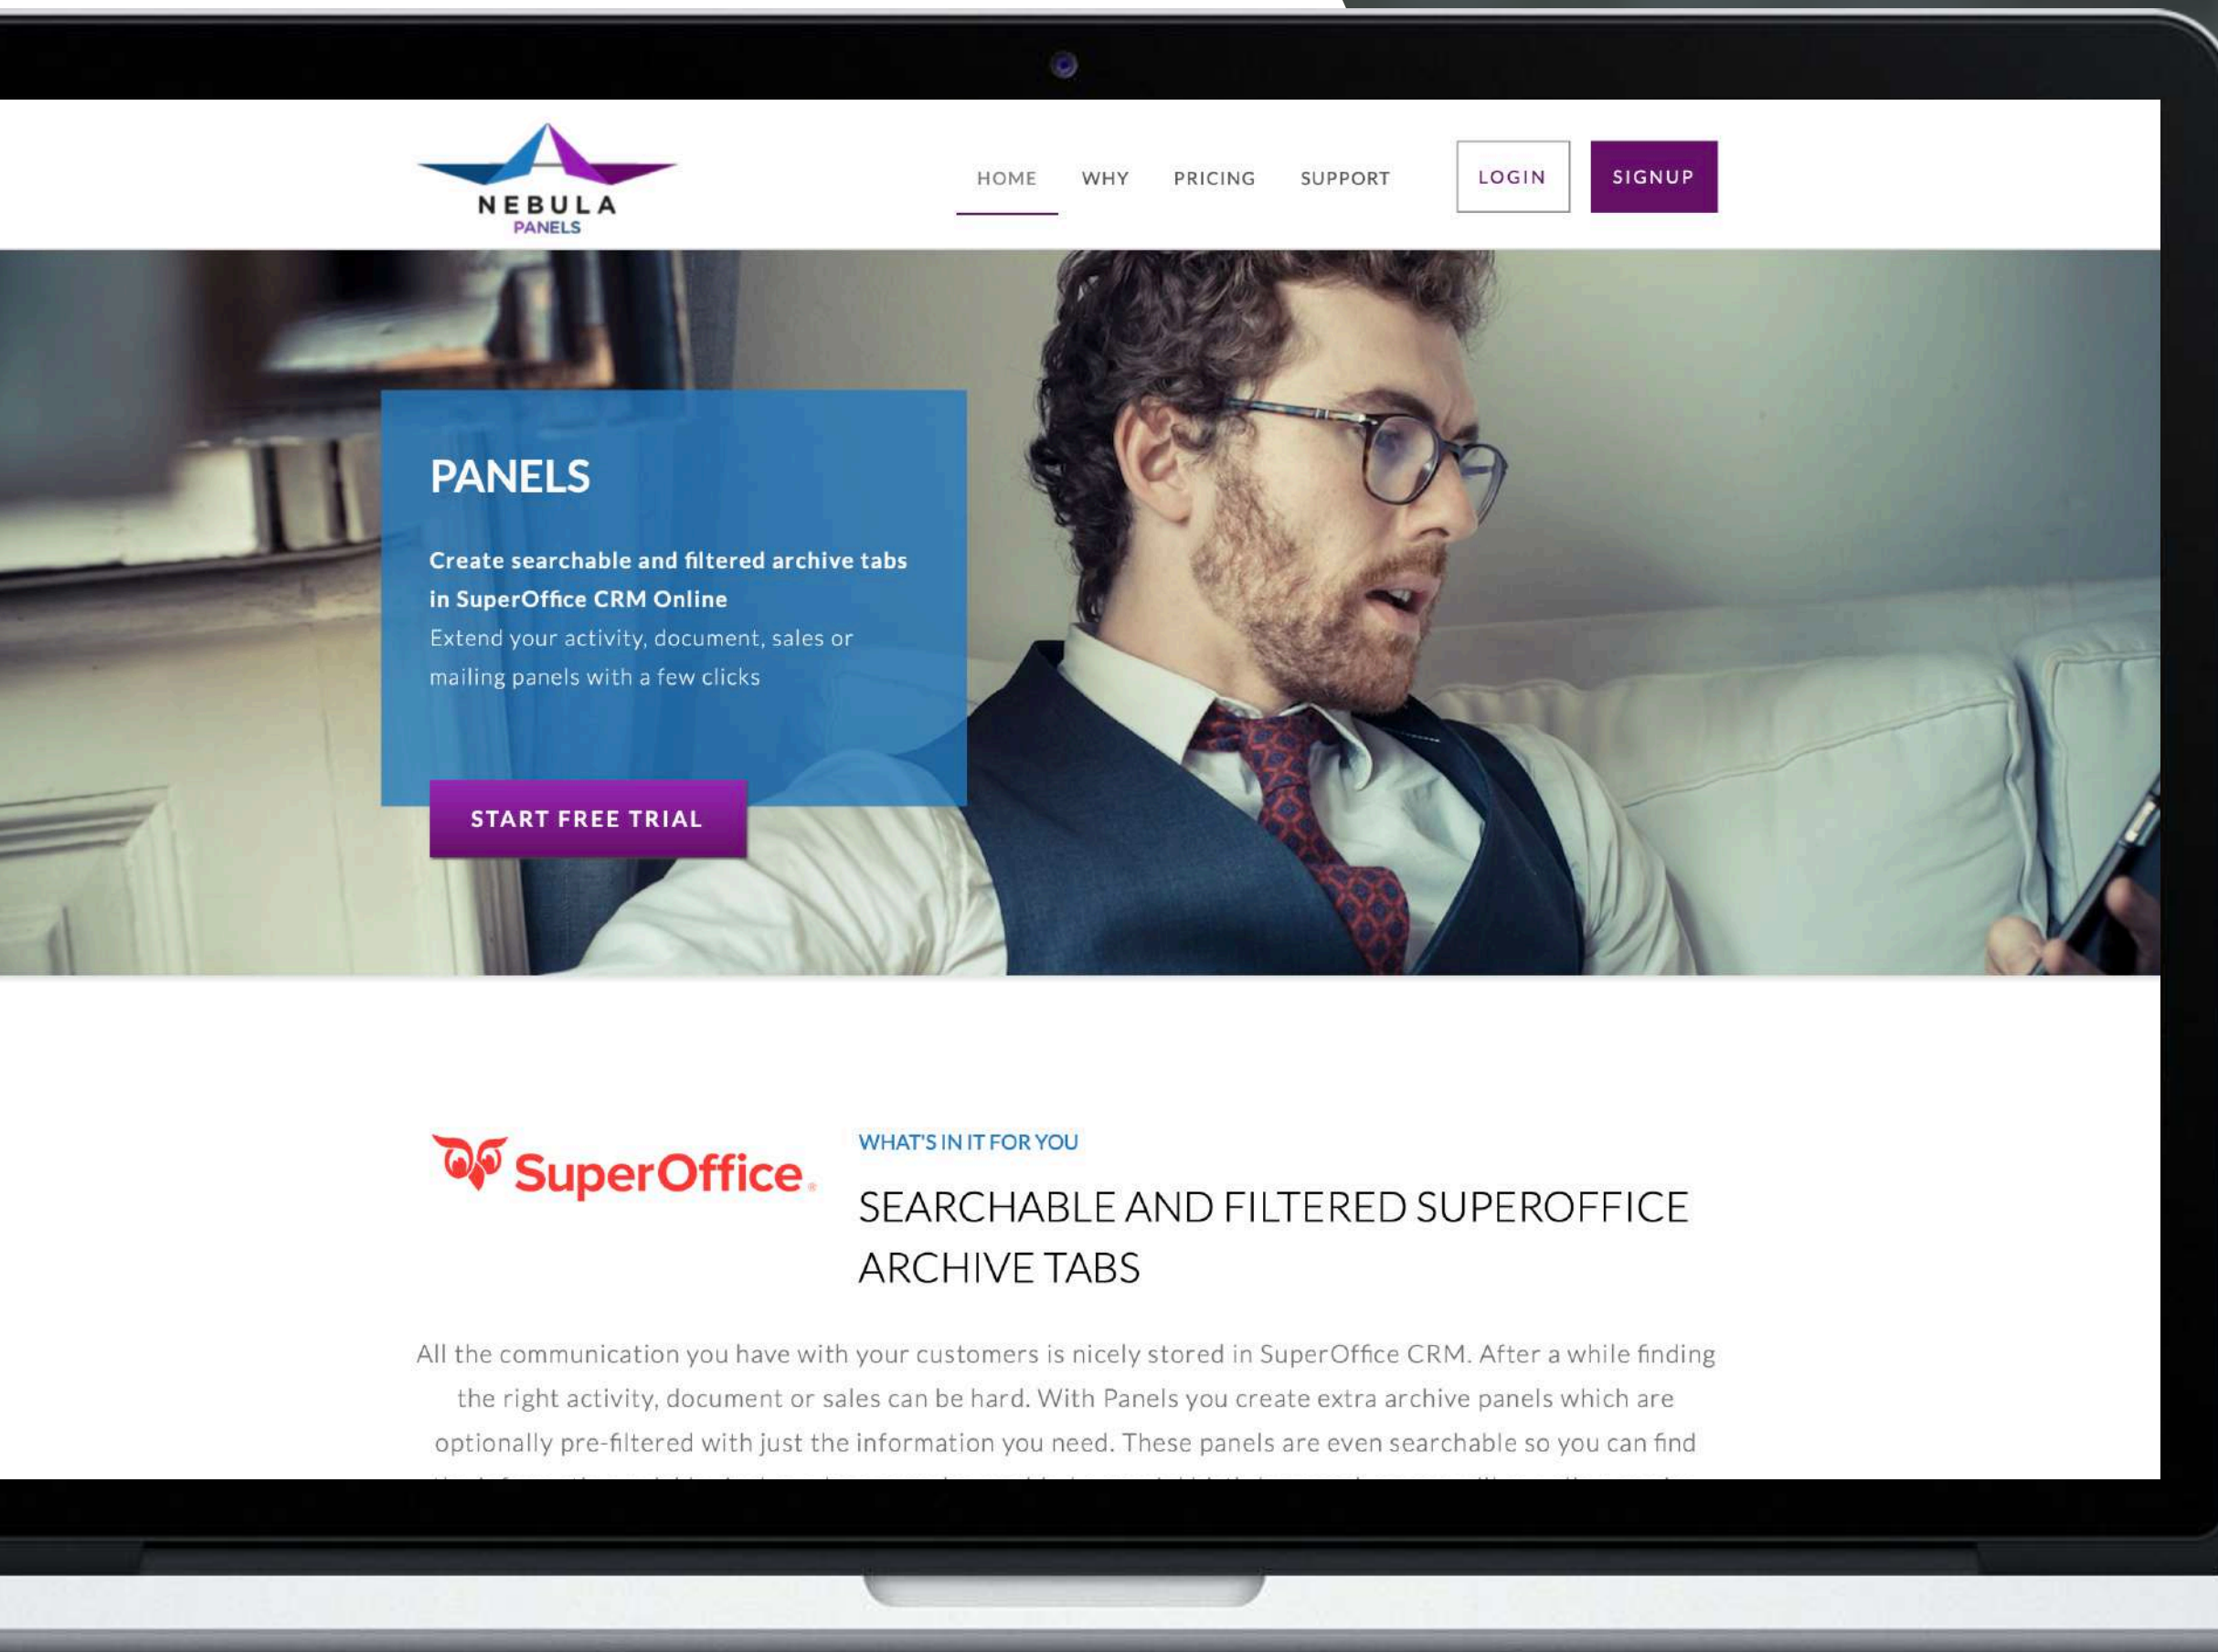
NEBULA
PANELS

HOME WHY PRICING SUPPORT LOGIN SIGNUP

PANELS

Create searchable and filtered archive tabs in SuperOffice CRM Online
Extend your activity, document, sales or mailing panels with a few clicks

START FREE TRIAL

SuperOffice.

WHAT'S IN IT FOR YOU

SEARCHABLE AND FILTERED SUPEROFFICE ARCHIVE TABS

All the communication you have with your customers is nicely stored in SuperOffice CRM. After a while finding the right activity, document or sales can be hard. With Panels you create extra archive panels which are optionally pre-filtered with just the information you need. These panels are even searchable so you can find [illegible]